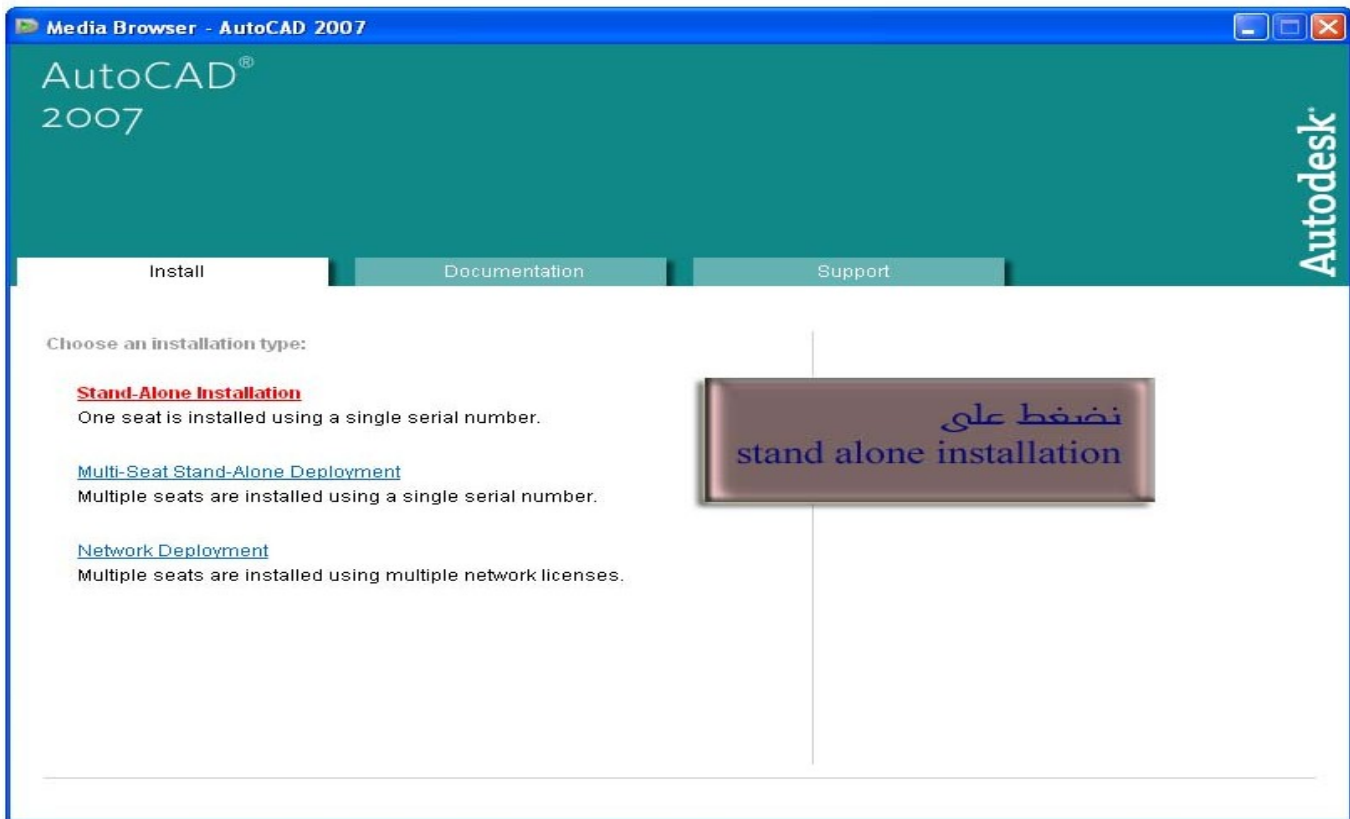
Media Browser - AutoCAD 2007

AutoCAD®
2007

Autodesk®

Install | Documentation | Support

Choose an installation type:

Stand-Alone Installation
One seat is installed using a single serial number.

Multi-Seat Stand-Alone Deployment
Multiple seats are installed using a single serial number.

Network Deployment
Multiple seats are installed using multiple network licenses.

نضغط على
stand alone installation